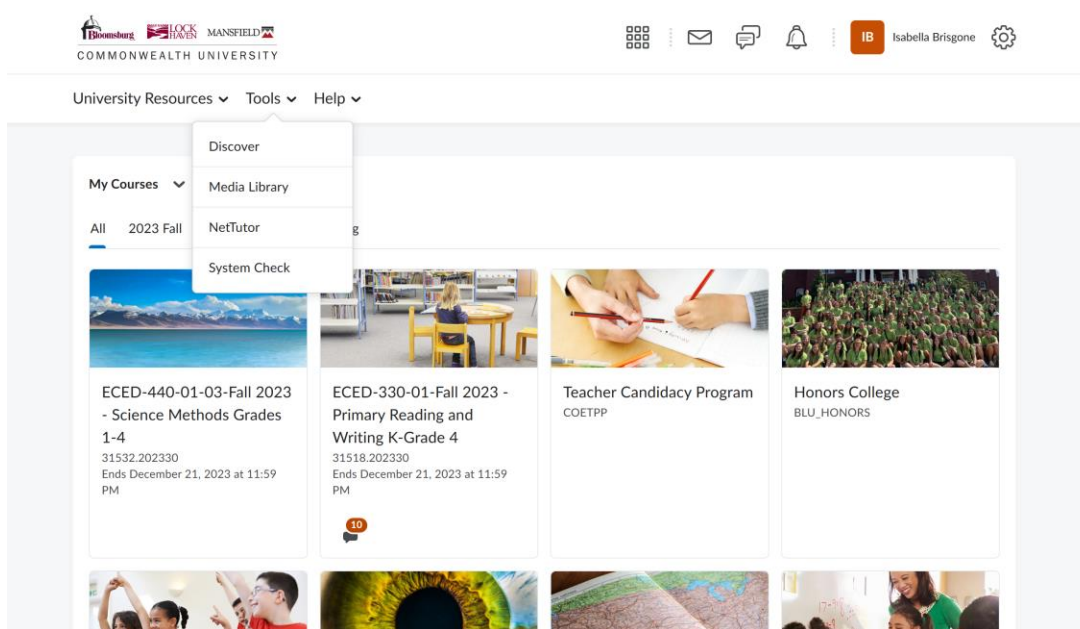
Bloomsburg LOCK HAVEN MANSFIELD
COMMONWEALTH UNIVERSITY

IB Isabella Brisgone

University Resources Tools Help

Discover
Media Library
NetTutor
System Check

My Courses

All 2023 Fall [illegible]g

ECED-440-01-03-Fall 2023 - Science Methods Grades 1-4
31532.202330
Ends December 21, 2023 at 11:59 PM

ECED-330-01-Fall 2023 - Primary Reading and Writing K-Grade 4
31518.202330
Ends December 21, 2023 at 11:59 PM
10

Teacher Candidacy Program
COETPP

Honors College
BLU_HONORS